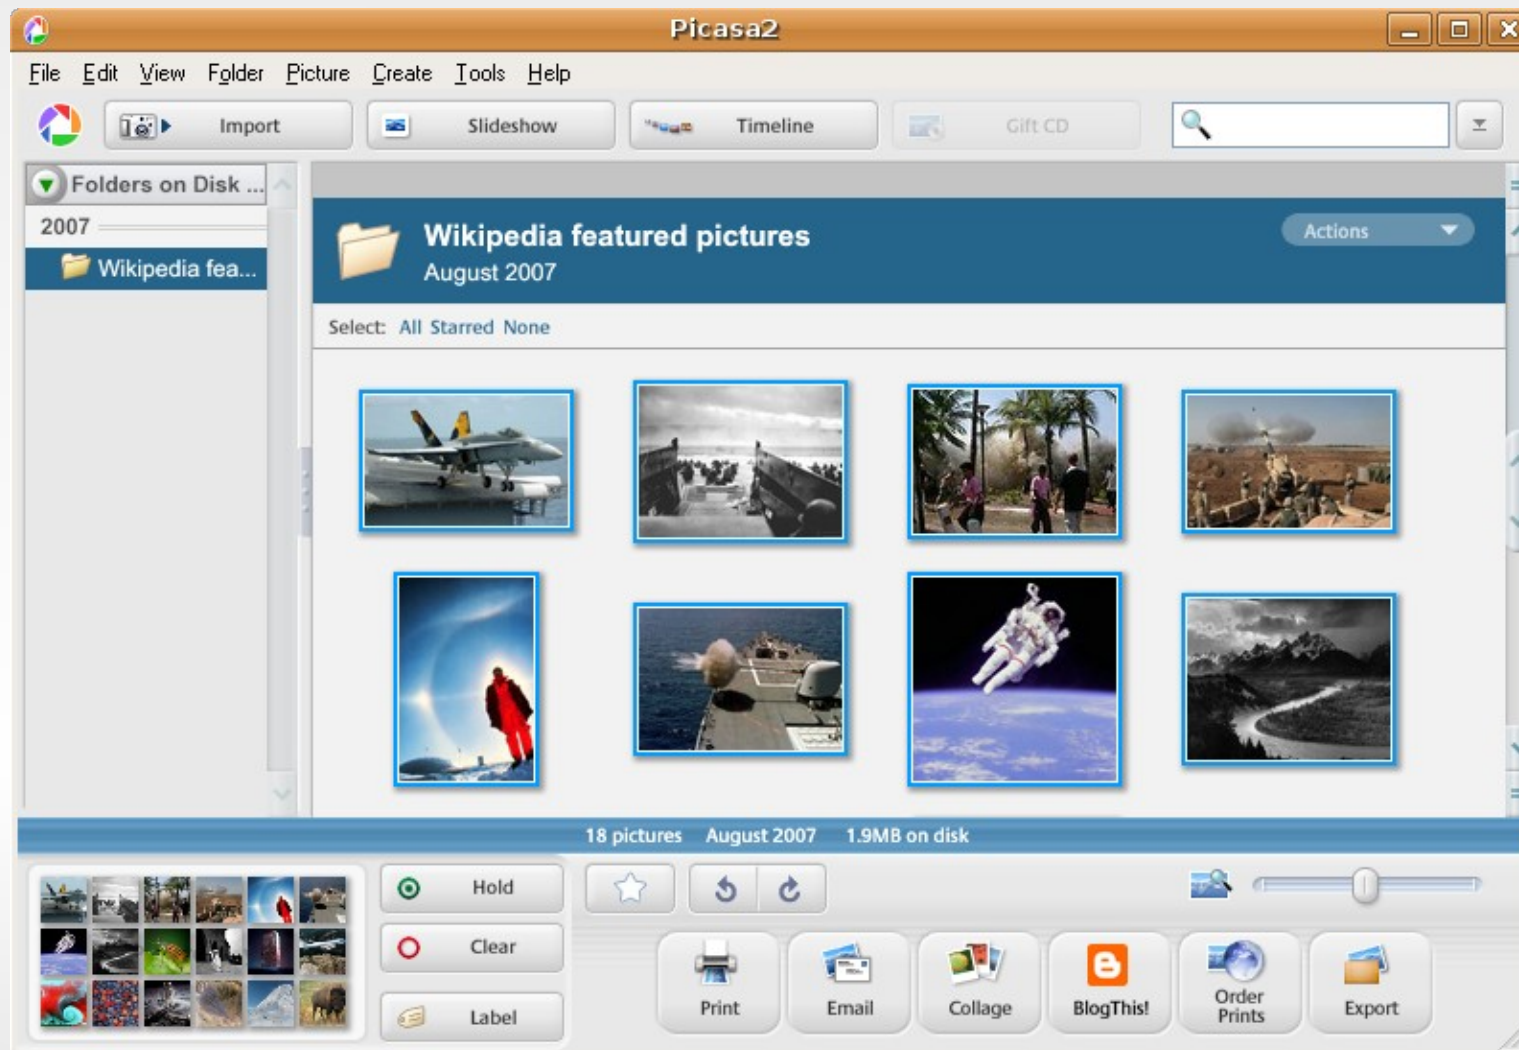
Picasa2

File Edit View Folder Picture Create Tools Help

Import Slideshow Timeline Gift CD

Folders on Disk ...

2007

Wikipedia fea...

Wikipedia featured pictures

August 2007

Actions

Select: All Starred None

18 pictures August 2007 1.9MB on disk

Hold

Clear

Label

Print Email Collage BlogThis! Order Prints Export